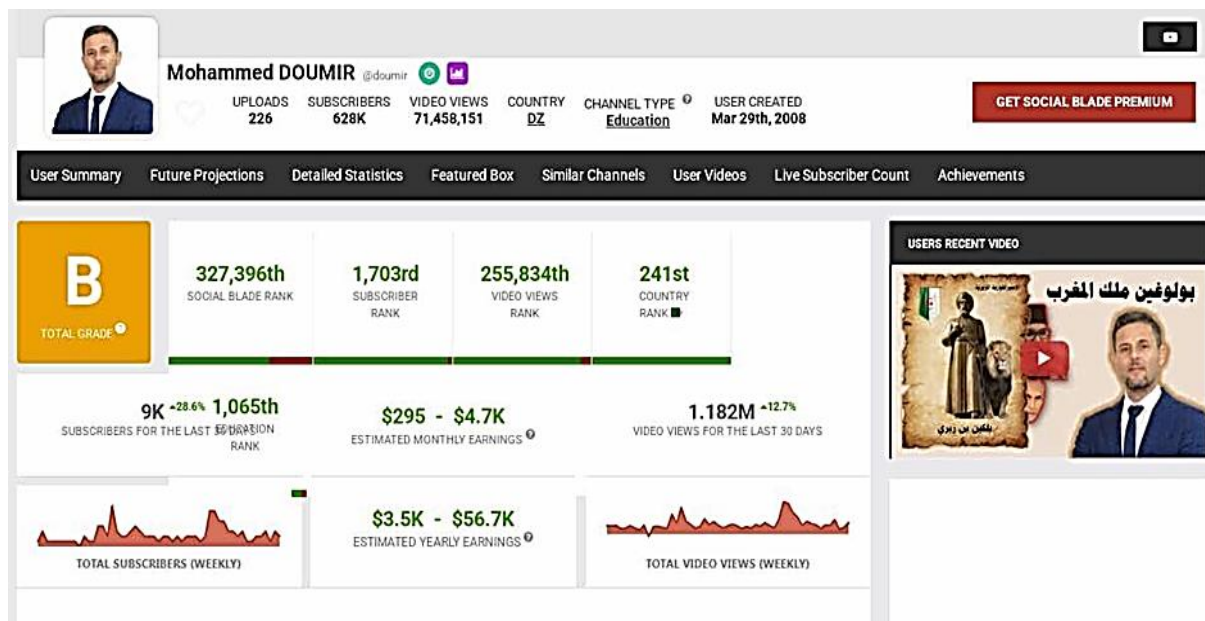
Mohammed DOUMIR @doumir

UPLOADS 226
SUBSCRIBERS 628K
VIDEO VIEWS 71,458,151
COUNTRY DZ
CHANNEL TYPE Education
USER CREATED Mar 29th, 2008

GET SOCIAL BLADE PREMIUM

User Summary | Future Projections | Detailed Statistics | Featured Box | Similar Channels | User Videos | Live Subscriber Count | Achievements

B
TOTAL GRADE

327,396th
SOCIAL BLADE RANK

1,703rd
SUBSCRIBER RANK

255,834th
VIDEO VIEWS RANK

241st
COUNTRY RANK

9K +28.6%
SUBSCRIBERS FOR THE LAST 30 DAYS

1,065th
EDUCATION RANK

$295 - $4.7K
ESTIMATED MONTHLY EARNINGS

1.182M +12.7%
VIDEO VIEWS FOR THE LAST 30 DAYS

TOTAL SUBSCRIBERS (WEEKLY)

$3.5K - $56.7K
ESTIMATED YEARLY EARNINGS

TOTAL VIDEO VIEWS (WEEKLY)

USERS RECENT VIDEO

بولوغين ملك المغرب
بلكين بن زيري